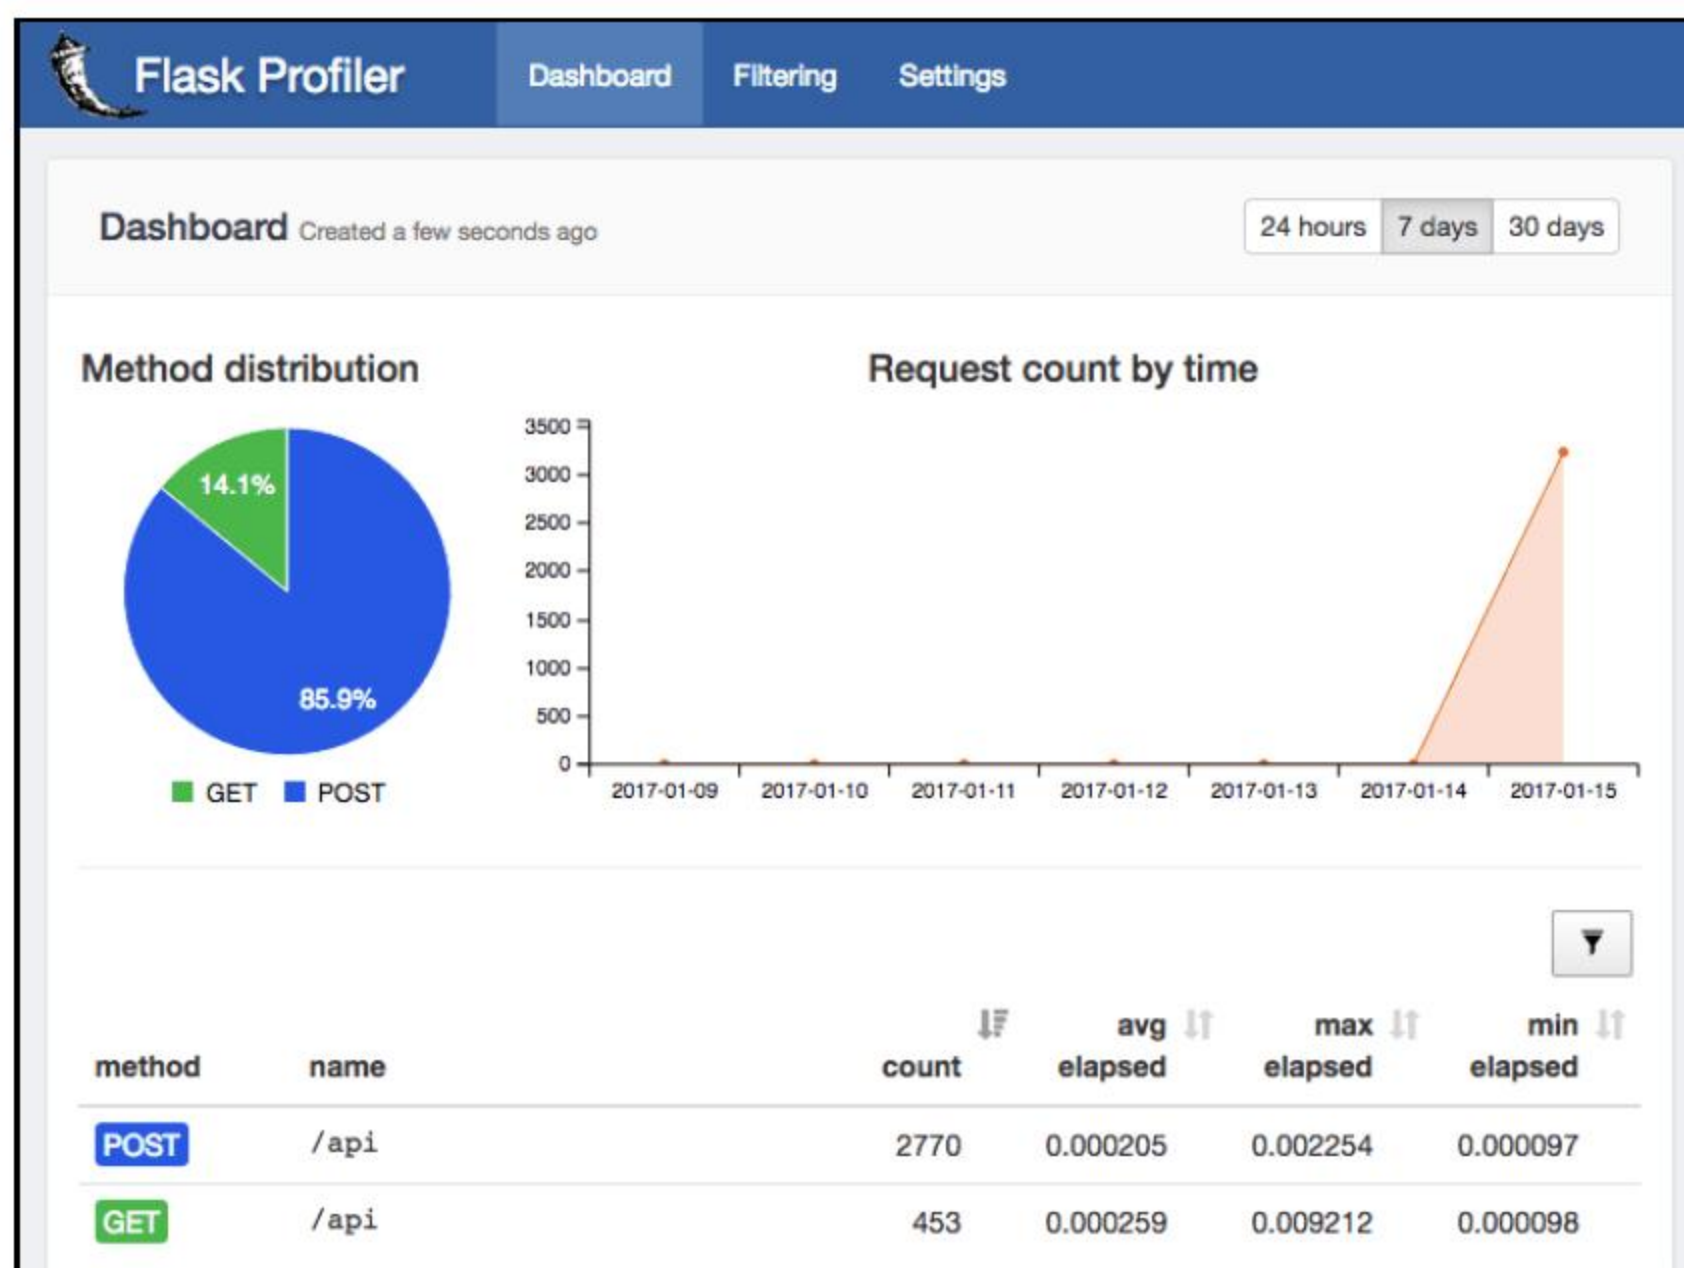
Flask Profiler Dashboard Filtering Settings

Dashboard Created a few seconds ago

24 hours 7 days 30 days

Method distribution

14.1%
85.9%

GET POST

Request count by time

3500
3000
2500
2000
1500
1000
500
0

2017-01-09 2017-01-10 2017-01-11 2017-01-12 2017-01-13 2017-01-14 2017-01-15

| method | name | count | avg elapsed | max elapsed | min elapsed |
|---|---|---|---|---|---|
| POST | /api | 2770 | 0.000205 | 0.002254 | 0.000097 |
| GET | /api | 453 | 0.000259 | 0.009212 | 0.000098 |